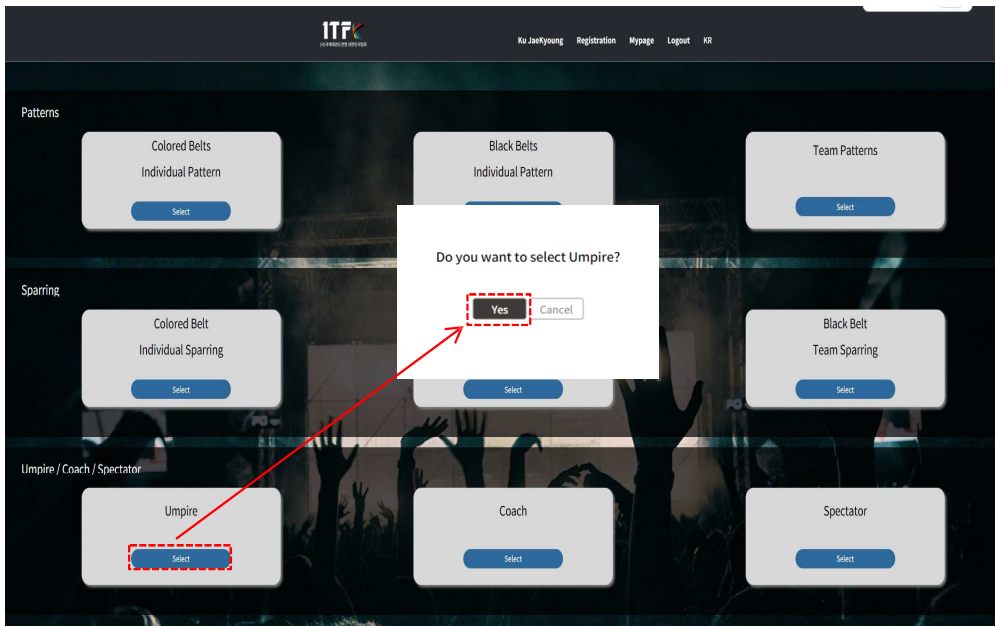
ITFK
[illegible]

Ku JaeKyoung Registration Mypage Logout KR

Patterns

Colored Belts
Individual Pattern
Select

Black Belts
Individual Pattern

Team Patterns
Select

Do you want to select Umpire?
Yes Cancel

Sparring

Colored Belt
Individual Sparring
Select

Select

Black Belt
Team Sparring
Select

Umpire / Coach / Spectator

Umpire
Select

Coach
Select

Spectator
Select